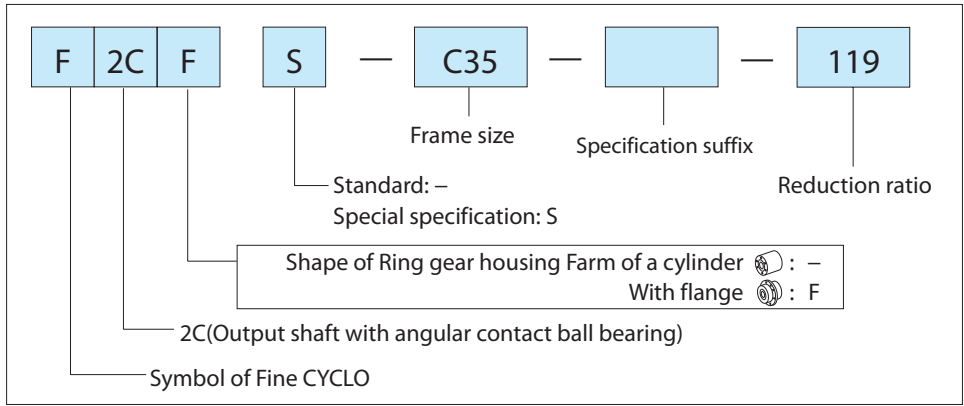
F 2C F S — C35 — — 119

Frame size

Specification suffix

Reduction ratio

Standard: –
Special specification: S

Shape of Ring gear housing Farm of a cylinder : –
With flange : F

2C(Output shaft with angular contact ball bearing)

Symbol of Fine CYCLO